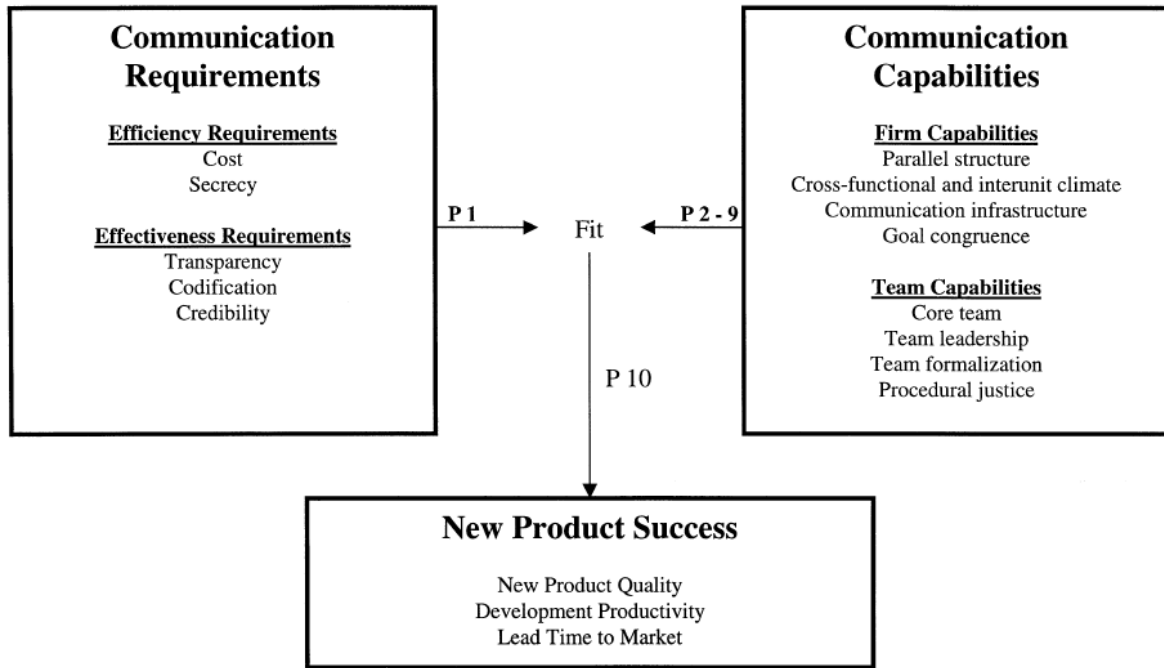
Communication Requirements

Efficiency Requirements
Cost
Secrecy

Effectiveness Requirements
Transparency
Codification
Credibility

P 1

Fit

P 2 - 9

Communication Capabilities

Firm Capabilities
Parallel structure
Cross-functional and interunit climate
Communication infrastructure
Goal congruence

Team Capabilities
Core team
Team leadership
Team formalization
Procedural justice

P 10

New Product Success

New Product Quality
Development Productivity
Lead Time to Market